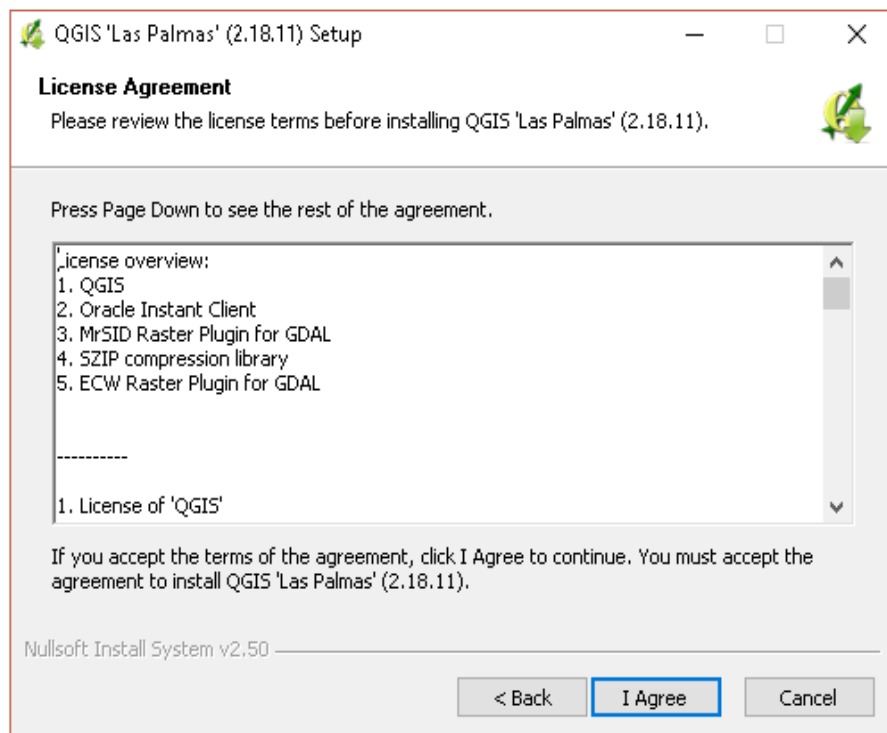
QGIS 'Las Palmas' (2.18.11) Setup

License Agreement

Please review the license terms before installing QGIS 'Las Palmas' (2.18.11).

Press Page Down to see the rest of the agreement.

License overview:
1. QGIS
2. Oracle Instant Client
3. MrSID Raster Plugin for GDAL
4. SZIP compression library
5. ECW Raster Plugin for GDAL

----------

1. License of 'QGIS'

If you accept the terms of the agreement, click I Agree to continue. You must accept the agreement to install QGIS 'Las Palmas' (2.18.11).

Nullsoft Install System v2.50

< Back | I Agree | Cancel